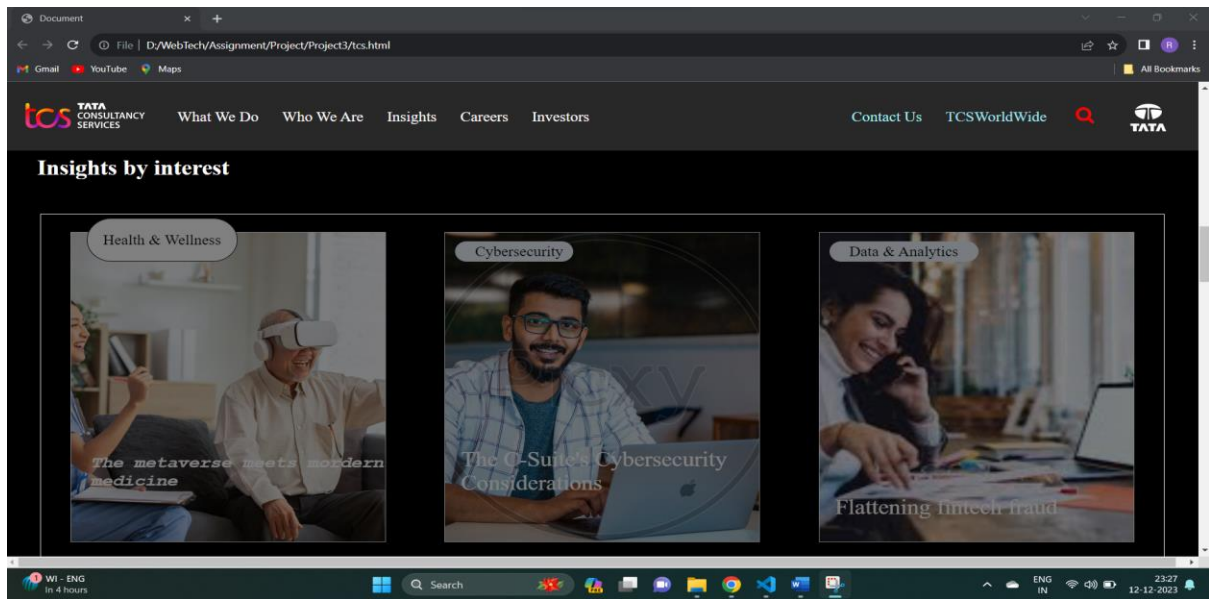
Document × +

File | D:/WebTech/Assignment/Project/Project3/tcs.html

Gmail YouTube Maps

All Bookmarks

tcs TATA CONSULTANCY SERVICES What We Do Who We Are Insights Careers Investors Contact Us TCSWorldWide TATA

Insights by interest

Health & Wellness

The metaverse meets mordern medicine

Cybersecurity

The C-Suite's Cybersecurity Considerations

Data & Analytics

Flattening fintech fraud

WI - ENG In 4 hours

Search

ENG IN 23:27 12-12-2023